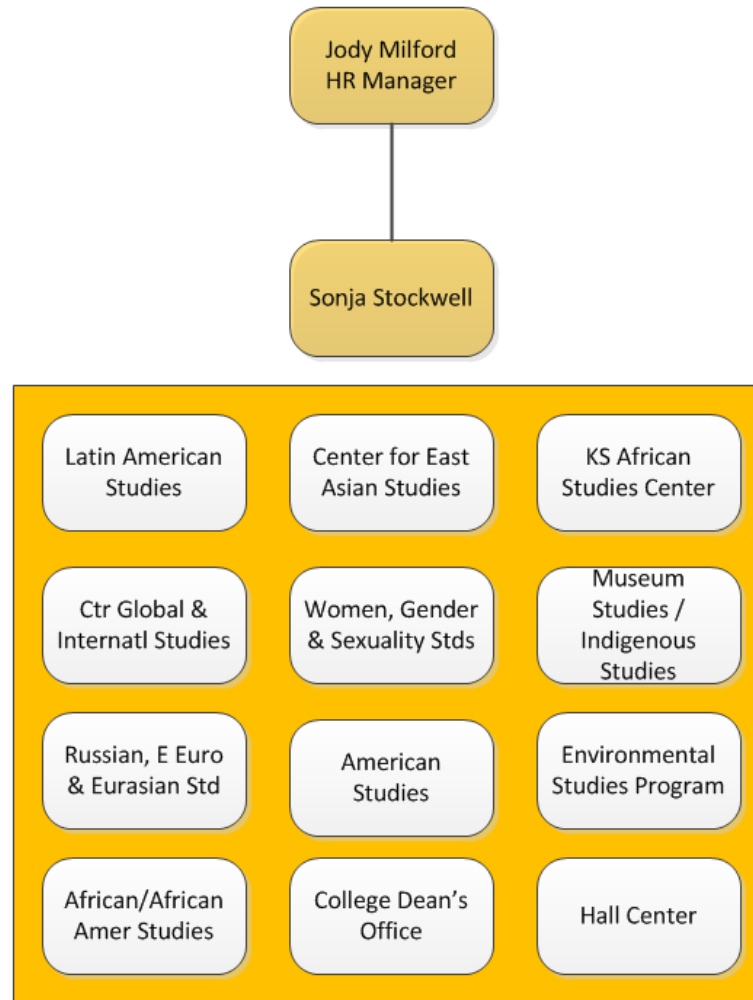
Jody Milford
HR Manager

Sonja Stockwell

Latin American Studies

Center for East Asian Studies

KS African Studies Center

Ctr Global & Internatl Studies

Women, Gender & Sexuality Stds

Museum Studies / Indigenous Studies

Russian, E Euro & Eurasian Std

American Studies

Environmental Studies Program

African/African Amer Studies

College Dean's Office

Hall Center